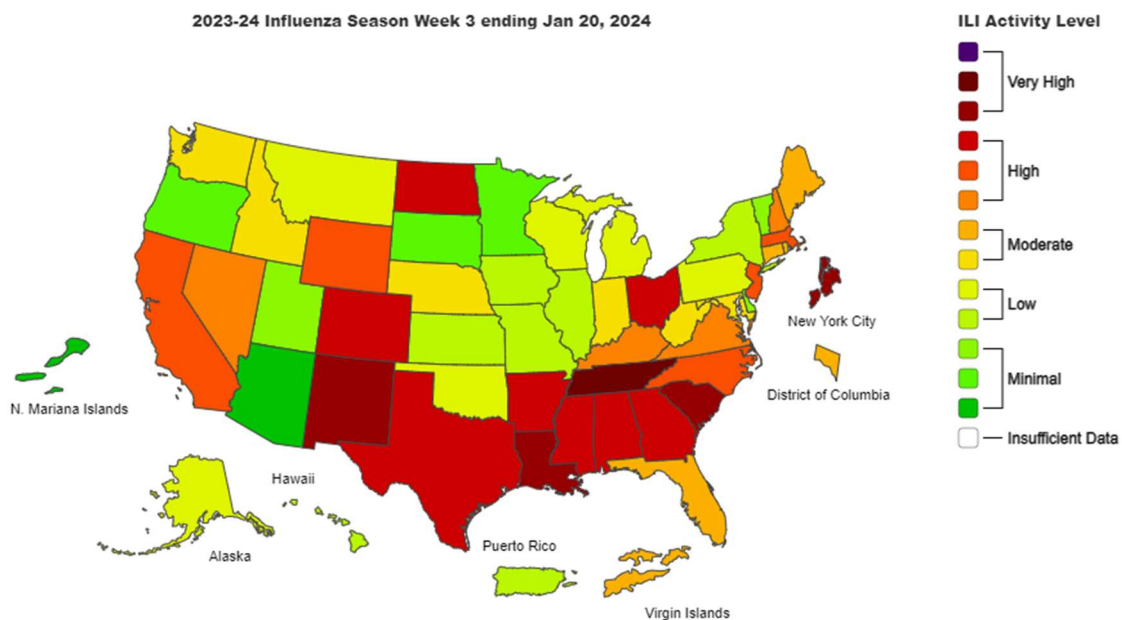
2023-24 Influenza Season Week 3 ending Jan 20, 2024

ILI Activity Level

Very High

High

Moderate

Low

Minimal

Insufficient Data

New York City

District of Columbia

N. Mariana Islands

Hawaii

Alaska

Puerto Rico

Virgin Islands